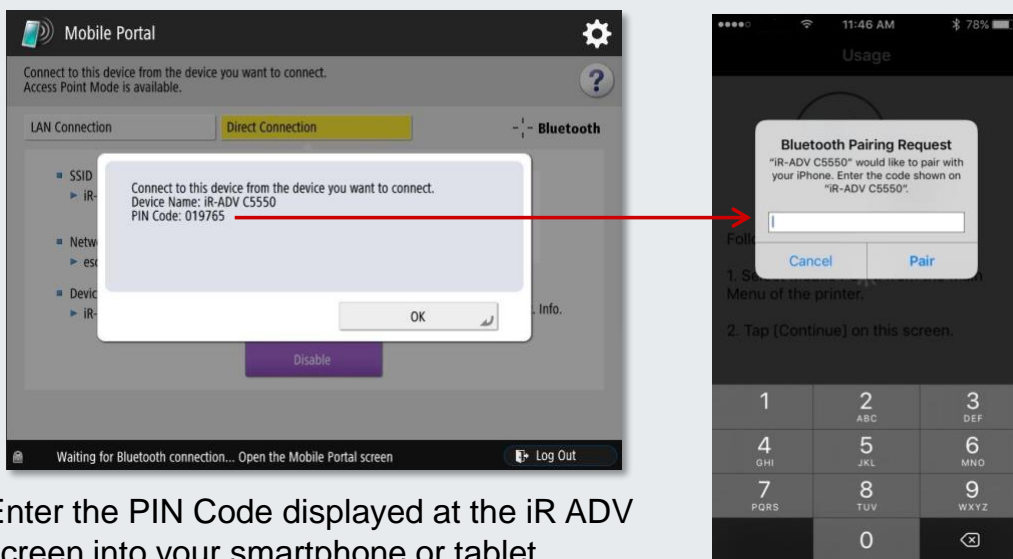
Mobile Portal

Connect to this device from the device you want to connect.
Access Point Mode is available.

LAN Connection

Direct Connection

Bluetooth

SSID

iR-

Netw

es

Devic

iR-

Info.

Connect to this device from the device you want to connect.
Device Name: iR-ADV C5550
PIN Code: 019765

OK

Disable

Waiting for Bluetooth connection... Open the Mobile Portal screen

Log Out

Enter the PIN Code displayed at the iR ADV screen into your smartphone or tablet

11:46 AM

78%

Usage

Bluetooth Pairing Request
"iR-ADV C5550" would like to pair with your iPhone. Enter the code shown on "iR-ADV C5550".

Cancel

Pair

Follo

1. Se

Menu of the printer.

2. Tap [Continue] on this screen.

| 1 | 2 ABC | 3 DEF |
|---|---|---|
| 4 GHI | 5 JKL | 6 MNO |
| 7 PQRS | 8 TUV | 9 WXYZ |
| | 0 | ⌫ |